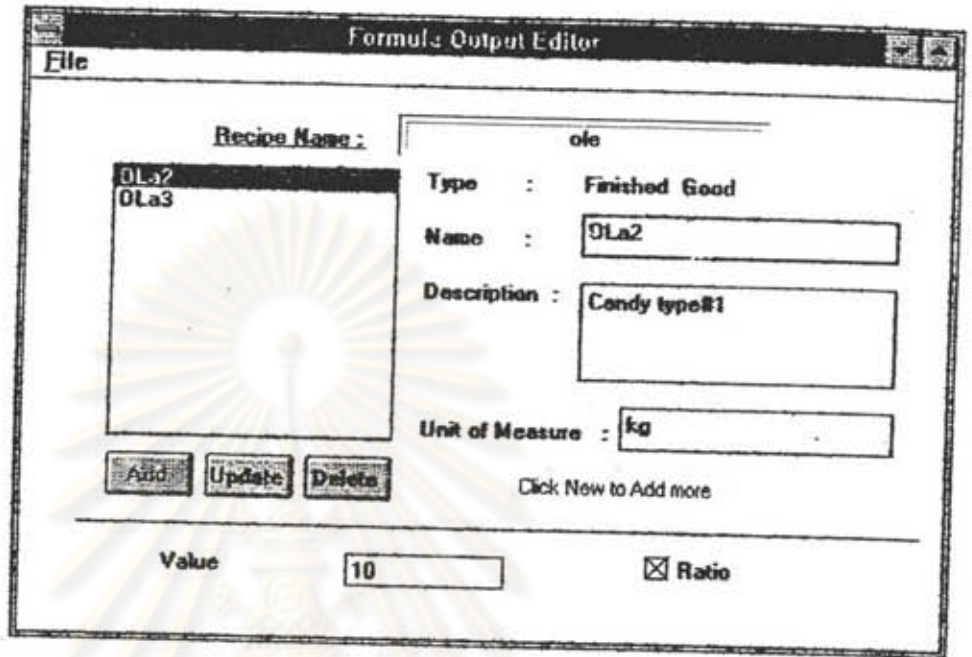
Formula Output Editor

File

Recipe Name : ole

OLa2
OLa3

Type : Finished Good

Name : OLa2

Description : Candy type#1

Unit of Measure : kg

Add Update Delete

Click New to Add more

Value 10

☒ Ratio